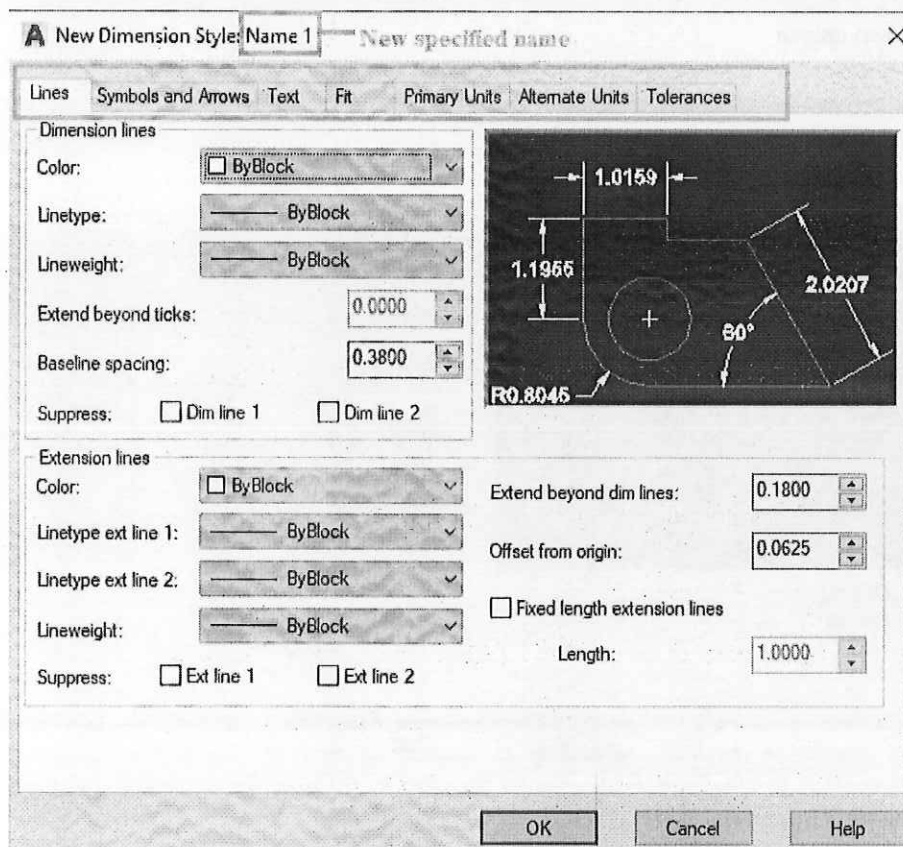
A New Dimension Style: Name 1 New specified name ×

Lines | Symbols and Arrows | Text | Fit | Primary Units | Alternate Units | Tolerances

Dimension lines

Color: ByBlock

Linetype: ByBlock

Lineweight: ByBlock

Extend beyond ticks: 0.0000

Baseline spacing: 0.3800

Suppress: Dim line 1 Dim line 2

1.0159

1.1955

2.0207

60°

R0.8045

Extension lines

Color: ByBlock

Linetype ext line 1: ByBlock

Linetype ext line 2: ByBlock

Lineweight: ByBlock

Suppress: Ext line 1 Ext line 2

Extend beyond dim lines: 0.1800

Offset from origin: 0.0625

Fixed length extension lines

Length: 1.0000

OK Cancel Help